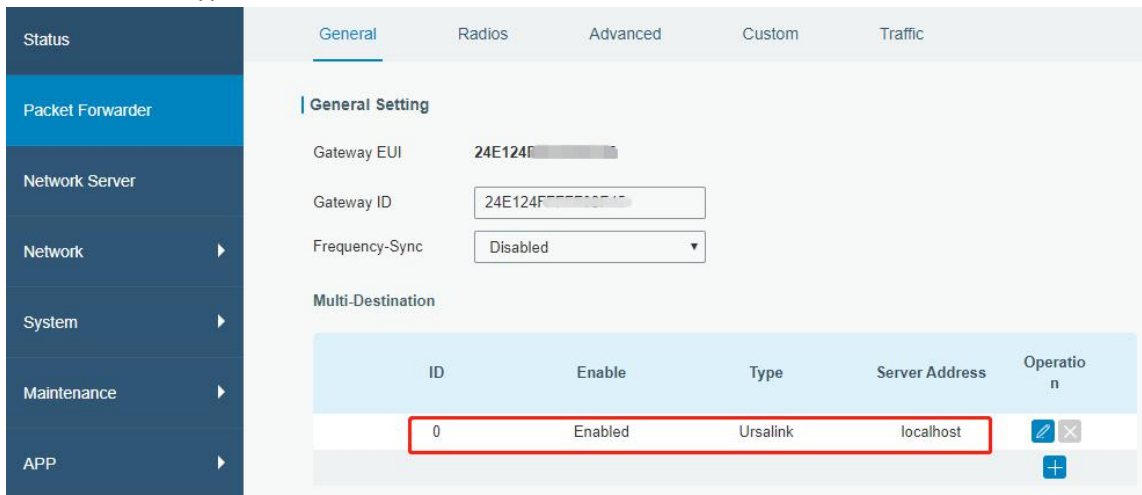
Status
Packet Forwarder
Network Server
Network
System
Maintenance
APP

General Radios Advanced Custom Traffic

General Setting

Gateway EUI 24E124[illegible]

Gateway ID 24E124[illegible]

Frequency-Sync Disabled

Multi-Destination

| ID | Enable | Type | Server Address | Operation |
|---|---|---|---|---|
| 0 | Enabled | Ursalink | localhost | |